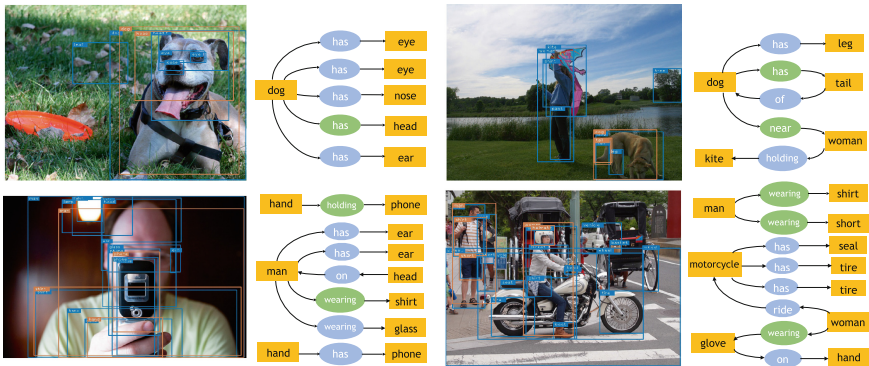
dog
has
eye
has
eye
has
nose
has
head
has
ear

has
leg
dog
has
tail
of
near
woman
kite
holding

hand
holding
phone
has
ear
has
ear
man
on
head
wearing
shirt
wearing
glass
hand
has
phone

man
wearing
shirt
wearing
short
motorcycle
has
seal
has
tire
has
tire
ride
woman
glove
wearing
on
hand